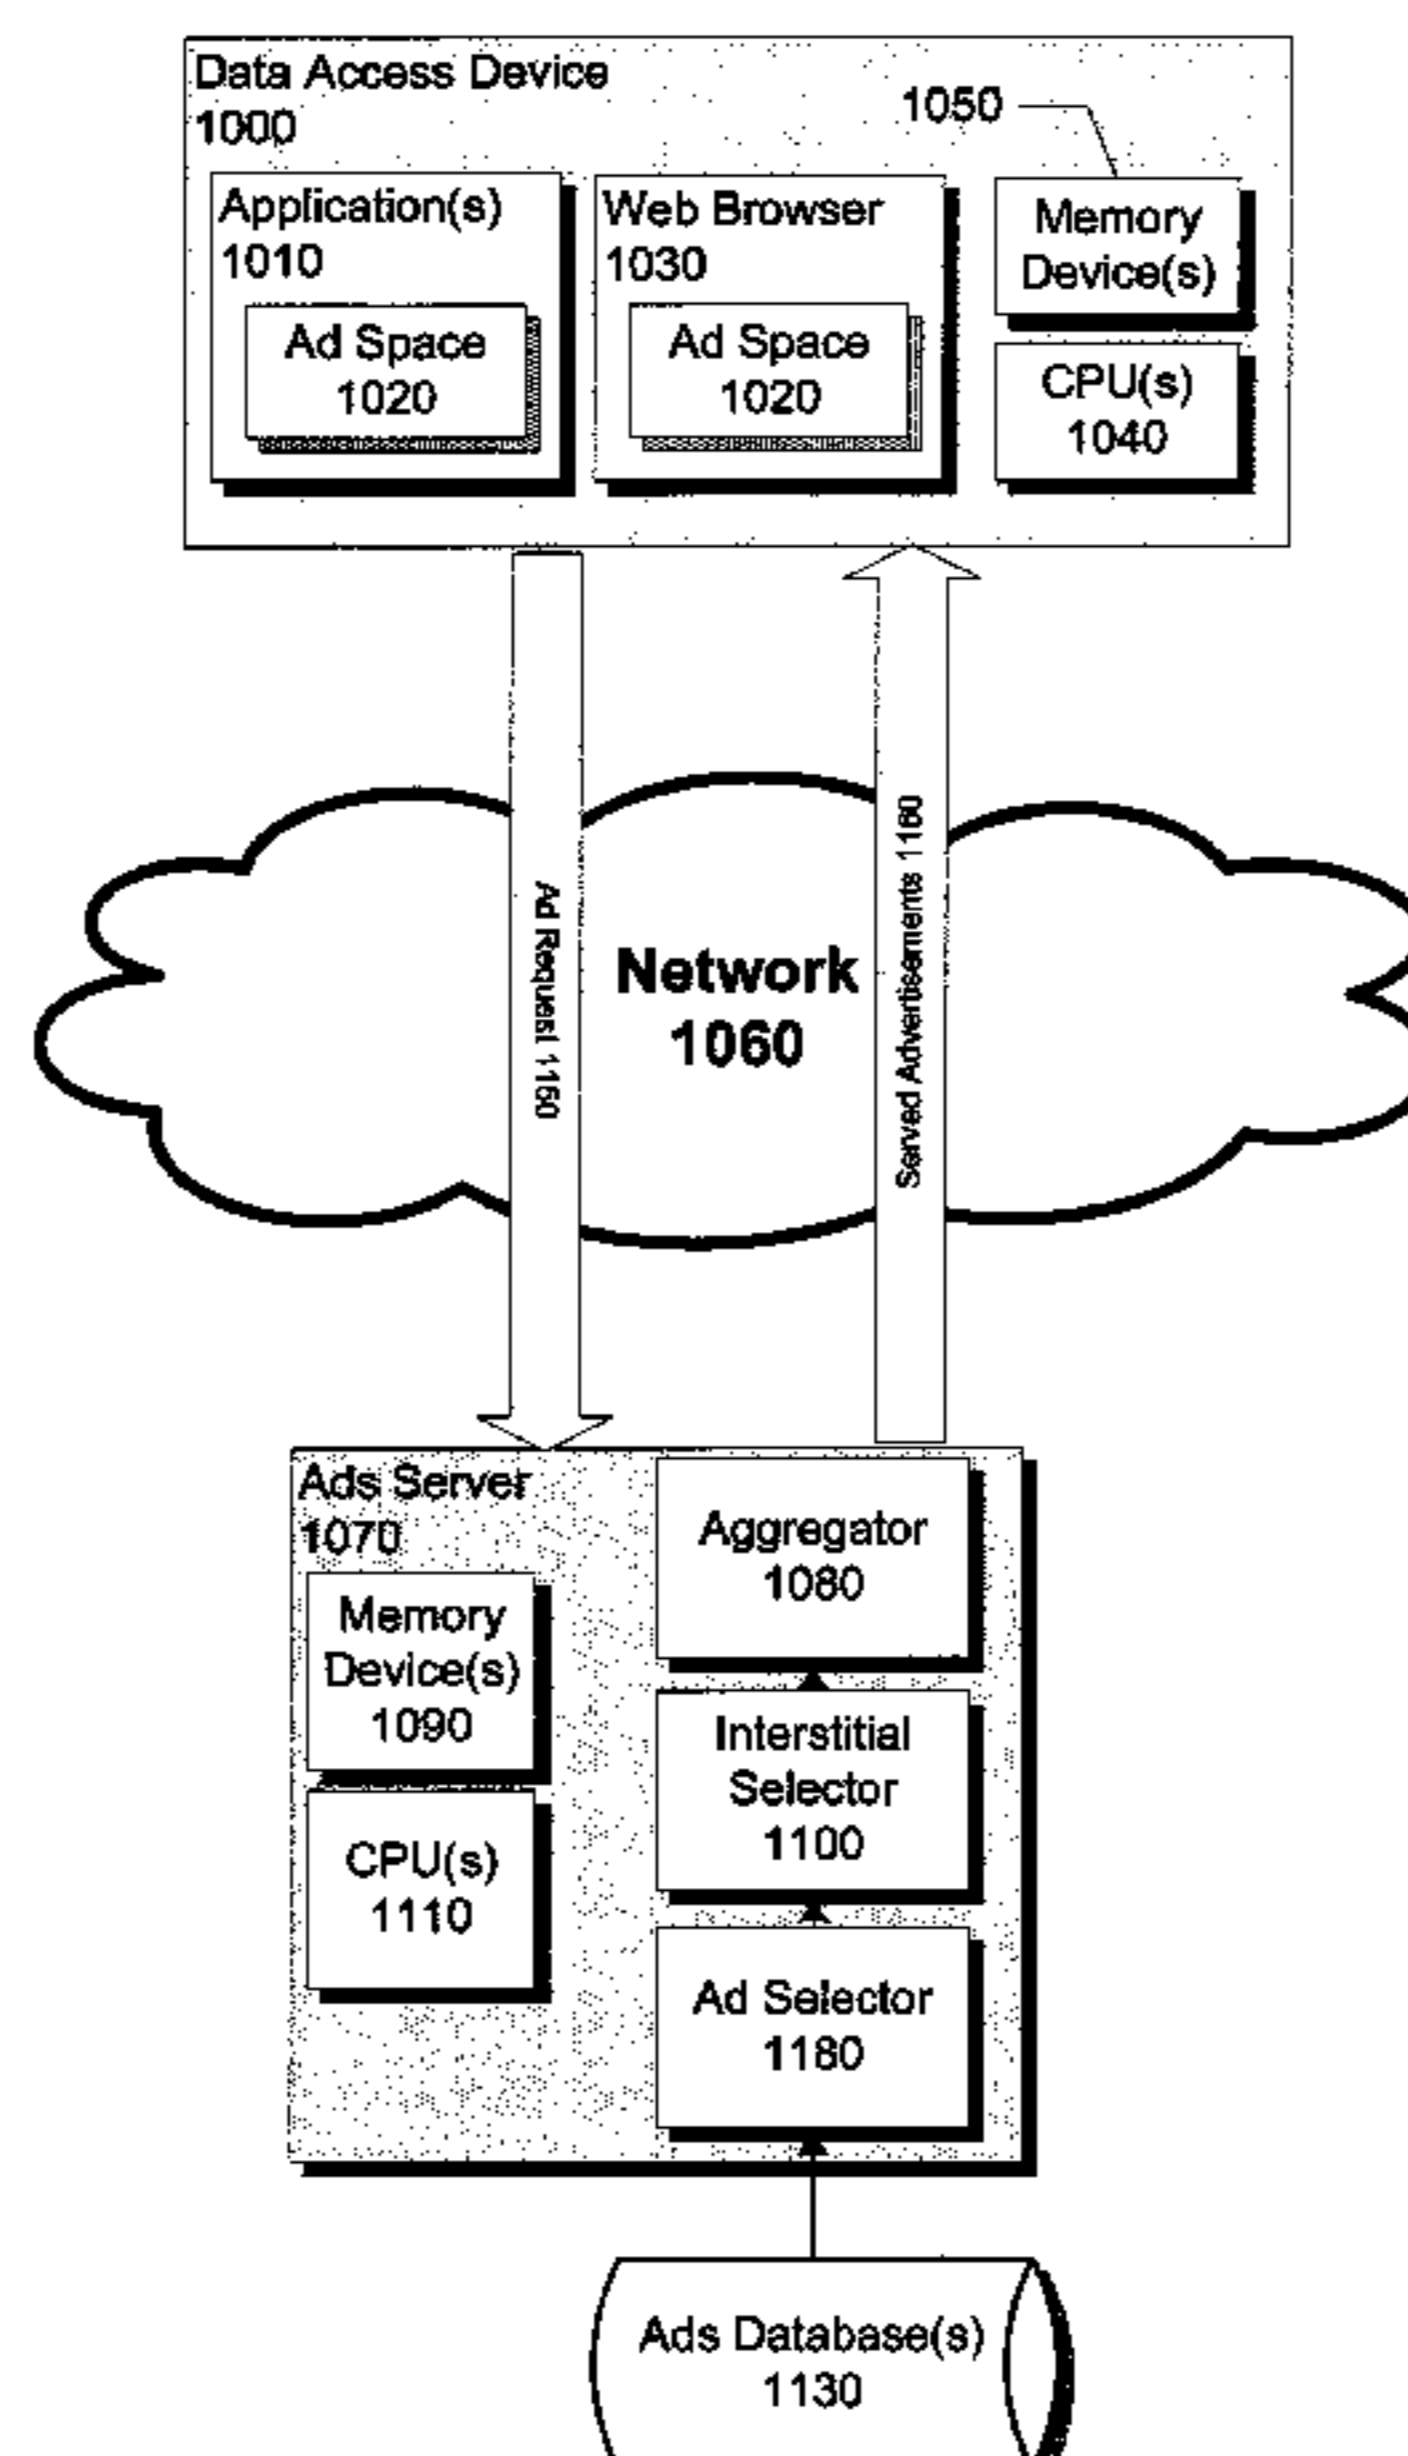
Data Access Device
1000

1050

Application(s)
1010

Ad Space
1020

Web Browser
1030

Ad Space
1020

Memory
Device(s)

CPU(s)
1040

Ad Request 1150

Network
1060

Served Advertisements 1160

Ads Server
1070

Memory
Device(s)
1090

CPU(s)
1110

Aggregator
1080

Interstitial
Selector
1100

Ad Selector
1180

Ads Database(s)
1130